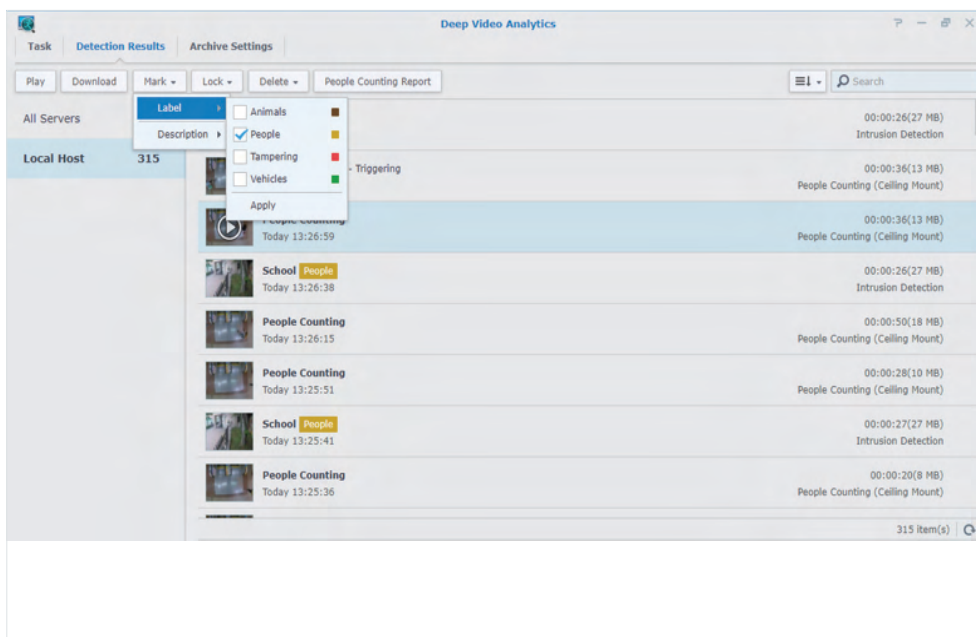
Deep Video Analytics

Task | Detection Results | Archive Settings

Play | Download | Mark | Lock | Delete | People Counting Report

Search

All Servers

Local Host 315

Label
Description

Animals
People
Tampering
Vehicles
Apply

00:00:26(27 MB)
Intrusion Detection

- Triggering
00:00:36(13 MB)
People Counting (Ceiling Mount)

People Counting
Today 13:26:59
00:00:36(13 MB)
People Counting (Ceiling Mount)

School People
Today 13:26:38
00:00:26(27 MB)
Intrusion Detection

People Counting
Today 13:26:15
00:00:50(18 MB)
People Counting (Ceiling Mount)

People Counting
Today 13:25:51
00:00:28(10 MB)
People Counting (Ceiling Mount)

School People
Today 13:25:41
00:00:27(27 MB)
Intrusion Detection

People Counting
Today 13:25:36
00:00:20(8 MB)
People Counting (Ceiling Mount)

315 item(s)